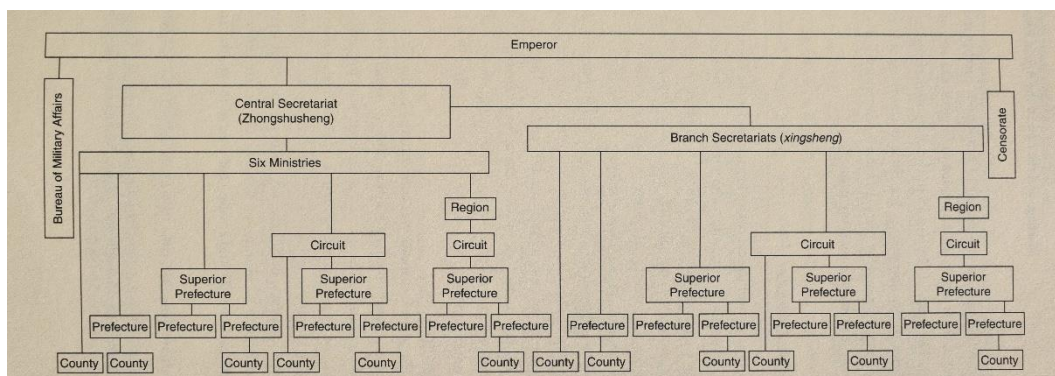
Emperor

Bureau of Military Affairs

Central Secretariat (Zhongshusheng)

Censorate

Branch Secretariats (*xingsheng*)

Six Ministries

Region

Region

Circuit

Circuit

Circuit

Circuit

Superior Prefecture

Superior Prefecture

Superior Prefecture

Superior Prefecture

Superior Prefecture

Superior Prefecture

Prefecture Prefecture Prefecture Prefecture Prefecture Prefecture Prefecture Prefecture Prefecture Prefecture Prefecture Prefecture Prefecture Prefecture

County County County County County County County County County County County County